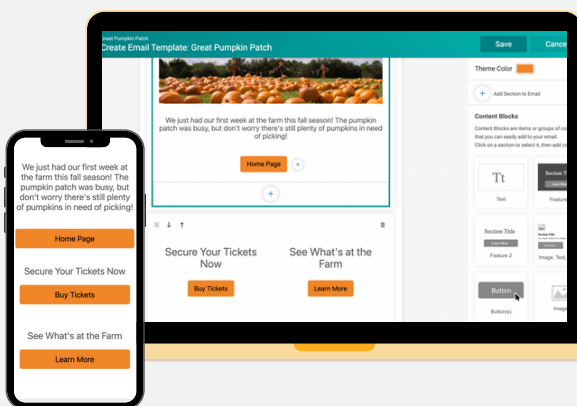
Great Pumpkin Patch
Create Email Template: Great Pumpkin Patch
Save
Cance

We just had our first week at the farm this fall season! The pumpkin patch was busy, but don't worry there's still plenty of pumpkins in need of picking!
Home Page

Secure Your Tickets Now
Buy Tickets
See What's at the Farm
Learn More

Theme Color
Add Section to Email
Content Blocks
Content Blocks are items or groups of co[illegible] that you can easily add to your email. Click on a section to select it, then add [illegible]
Tt
Text
Section T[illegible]
Section Title
Feature 2
Section Title
Image, Text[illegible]
Button
Button(s)
Image

We just had our first week at the farm this fall season! The pumpkin patch was busy, but don't worry there's still plenty of pumpkins in need of picking!
Home Page
Secure Your Tickets Now
Buy Tickets
See What's at the Farm
Learn More